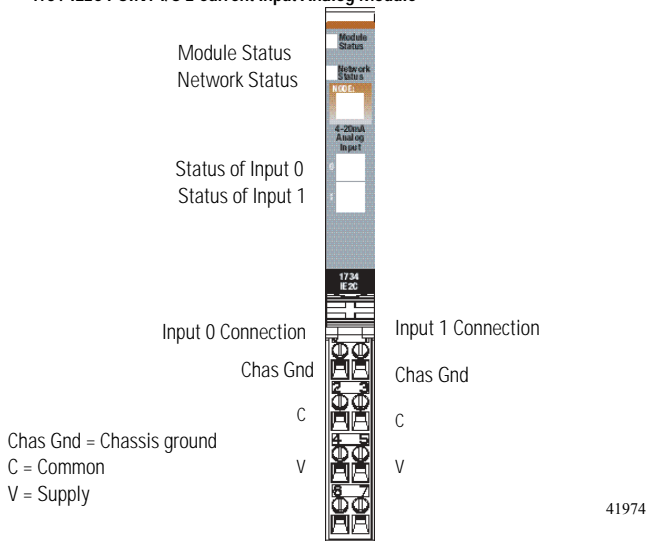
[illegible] 4-20mA 2 Current Input Analog Module

Module Status
Network Status

Module Status
Network Status
NODE:
4-20mA Analog Input

Status of Input 0
Status of Input 1

0
1

1734
IE2C

Input 0 Connection
Input 1 Connection

Chas Gnd
Chas Gnd

C
C

V
V

2 3
4 5
6 7

Chas Gnd = Chassis ground
C = Common
V = Supply

41974